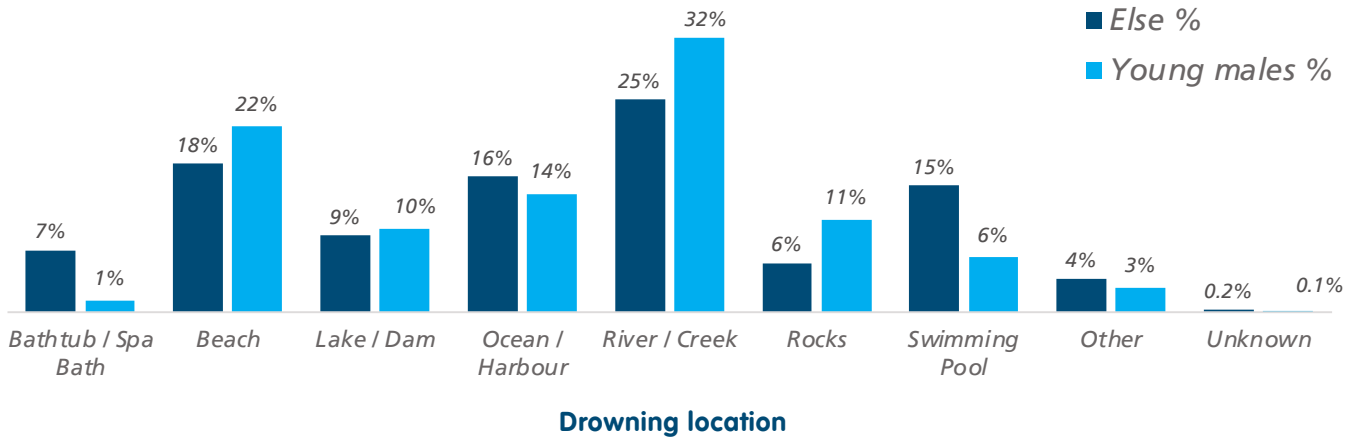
Else %
Young males %

| Drowning location | Else % | Young males % |
|---|---|---|
| Bathtub / Spa Bath | 7% | 1% |
| Beach | 18% | 22% |
| Lake / Dam | 9% | 10% |
| Ocean / Harbour | 16% | 14% |
| River / Creek | 25% | 32% |
| Rocks | 6% | 11% |
| Swimming Pool | 15% | 6% |
| Other | 4% | 3% |
| Unknown | 0.2% | 0.1% |

Drowning location